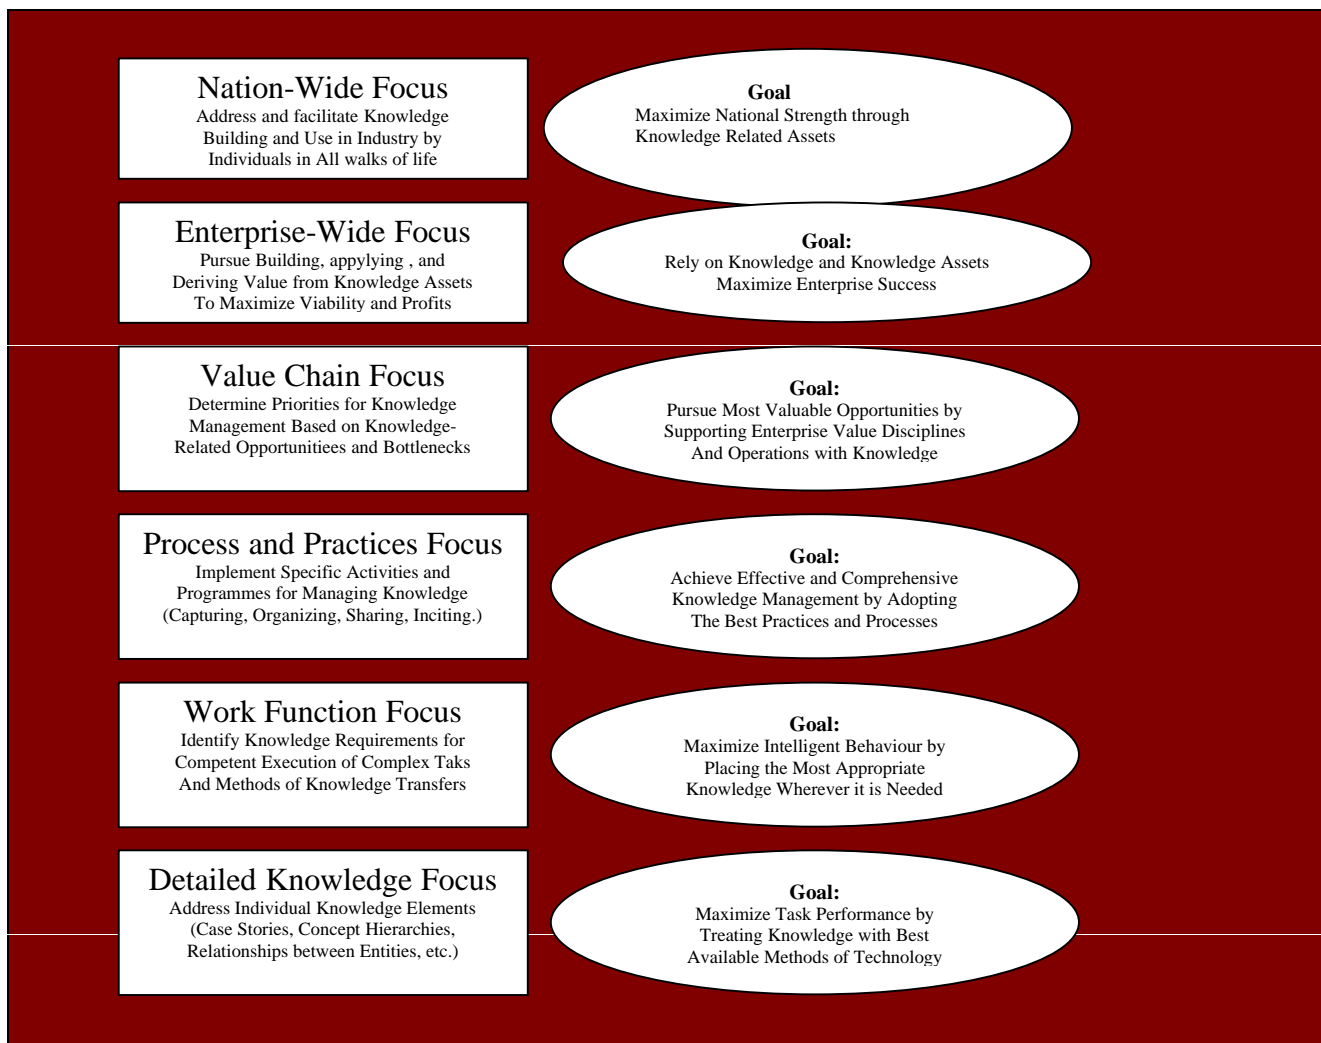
Nation-Wide Focus
Address and facilitate Knowledge Building and Use in Industry by Individuals in All walks of life

Goal
Maximize National Strength through Knowledge Related Assets

Enterprise-Wide Focus
Pursue Building, appylying , and Deriving Value from Knowledge Assets To Maximize Viability and Profits

Goal:
Rely on Knowledge and Knowledge Assets Maximize Enterprise Success

Value Chain Focus
Determine Priorities for Knowledge Management Based on Knowledge-Related Opportunitiees and Bottlenecks

Goal:
Pursue Most Valuable Opportunities by Supporting Enterprise Value Disciplines And Operations with Knowledge

Process and Practices Focus
Implement Specific Activities and Programmes for Managing Knowledge (Capturing, Organizing, Sharing, Inciting.)

Goal:
Achieve Effective and Comprehensive Knowledge Management by Adopting The Best Practices and Processes

Work Function Focus
Identify Knowledge Requirements for Competent Execution of Complex Taks And Methods of Knowledge Transfers

Goal:
Maximize Intelligent Behaviour by Placing the Most Appropriate Knowledge Wherever it is Needed

Detailed Knowledge Focus
Address Individual Knowledge Elements (Case Stories, Concept Hierarchies, Relationships between Entities, etc.)

Goal:
Maximize Task Performance by Treating Knowledge with Best Available Methods of Technology